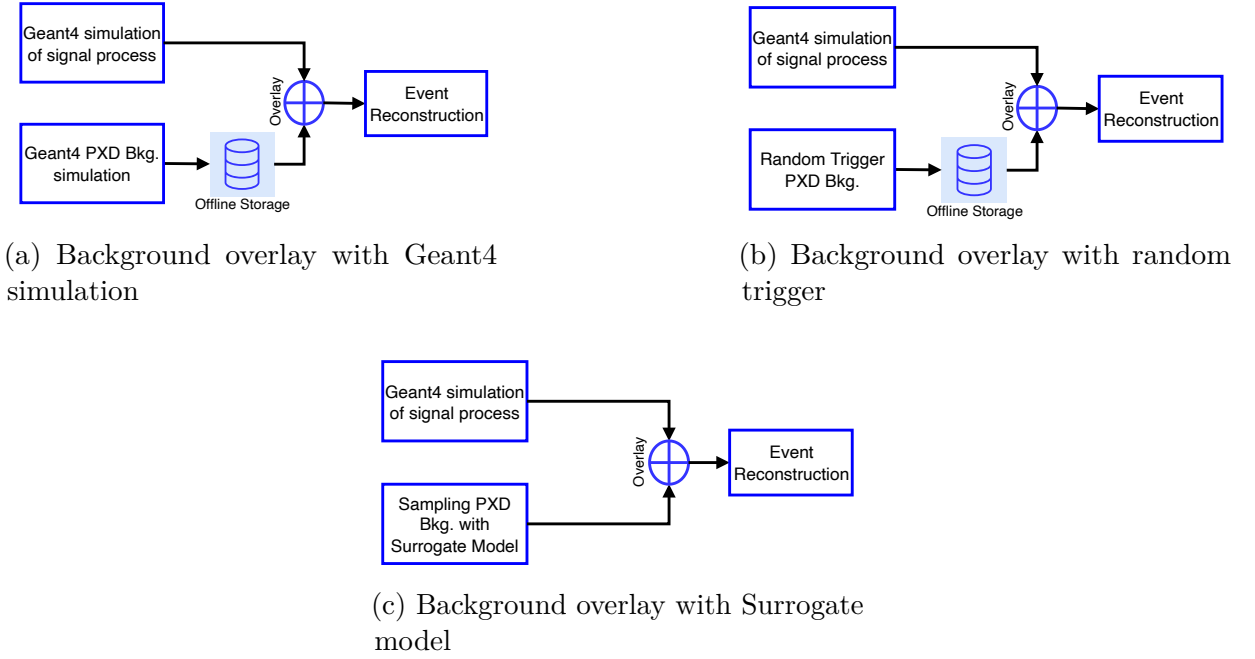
Geant4 simulation of signal process

Overlay

Event Reconstruction

Geant4 PXD Bkg. simulation

Offline Storage

(a) Background overlay with Geant4 simulation

Geant4 simulation of signal process

Overlay

Event Reconstruction

Random Trigger PXD Bkg.

Offline Storage

(b) Background overlay with random trigger

Geant4 simulation of signal process

Overlay

Event Reconstruction

Sampling PXD Bkg. with Surrogate Model

(c) Background overlay with Surrogate model